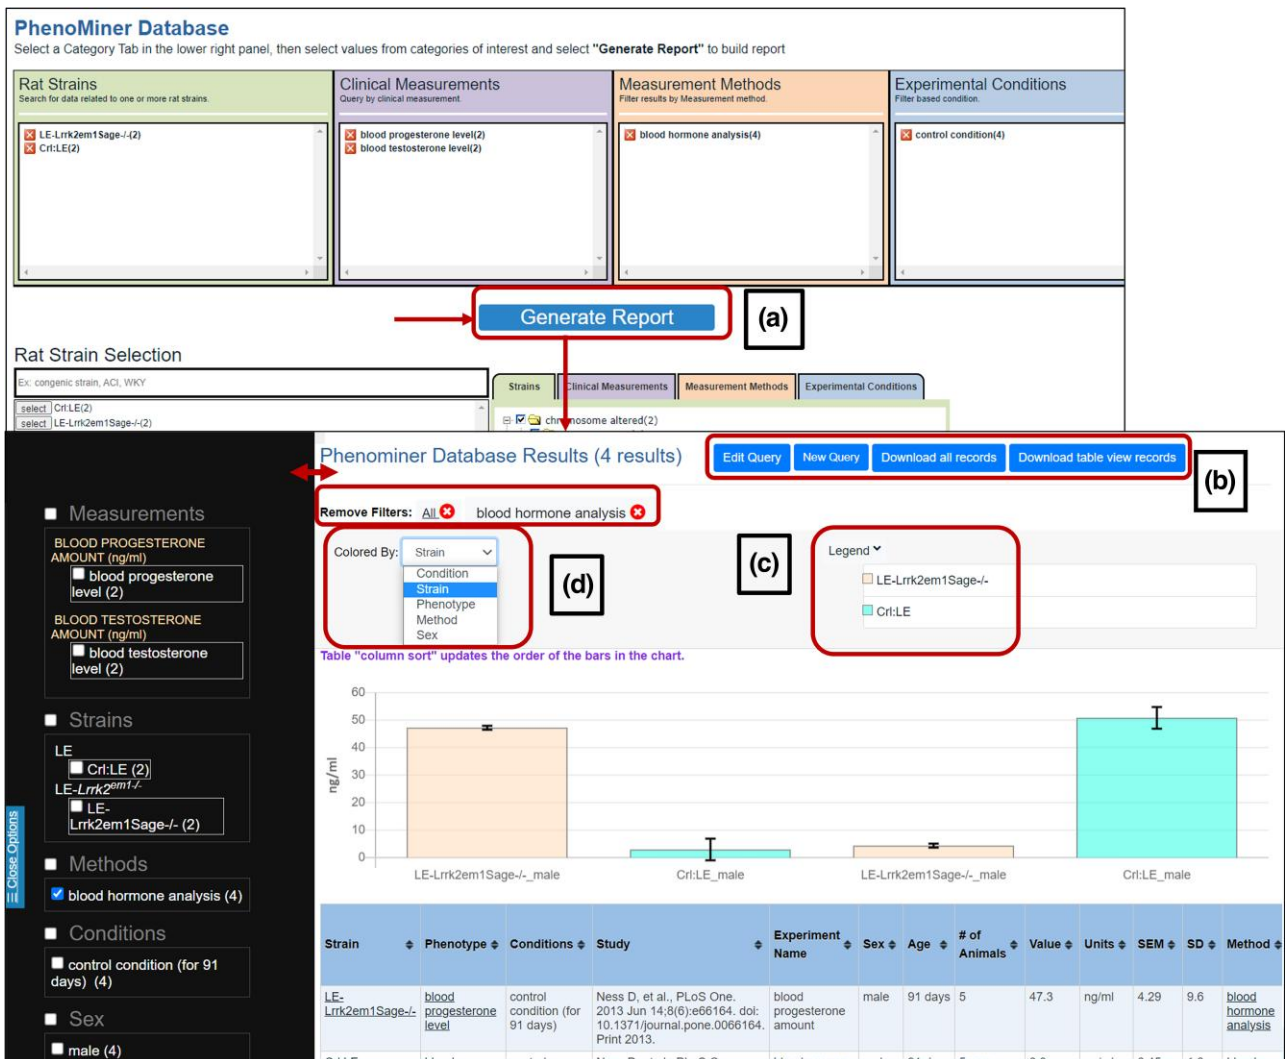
PhenoMiner Database
Select a Category Tab in the lower right panel, then select values from categories of interest and select "Generate Report" to build report

Rat Strains
Search for data related to one or more rat strains.
LE-Lrrk2em1Sage-/-(2)
Crl:LE(2)

Clinical Measurements
Query by clinical measurement.
blood progesterone level(2)
blood testosterone level(2)

Measurement Methods
Filter results by Measurement method.
blood hormone analysis(4)

Experimental Conditions
Filter based condition.
control condition(4)

Generate Report
(a)

Rat Strain Selection
Ex: congenic strain, ACI, WKY
select Crl:LE(2)
select LE-Lrrk2em1Sage-/-(2)

Strains | Clinical Measurements | Measurement Methods | Experimental Conditions
chromosome altered(2)

Phenominer Database Results (4 results)
Edit Query | New Query | Download all records | Download table view records
(b)

Remove Filters: All blood hormone analysis

Colored By: Strain
Condition
Strain
Phenotype
Method
Sex
(d)

(c)
Legend
LE-Lrrk2em1Sage-/-
Crl:LE

Table "column sort" updates the order of the bars in the chart.

60
50
40
30
20
10
0
ng/ml
LE-Lrrk2em1Sage-/-_male
Crl:LE_male
LE-Lrrk2em1Sage-/-_male
Crl:LE_male

| Strain | Phenotype | Conditions | Study | Experiment Name | Sex | Age | # of Animals | Value | Units | SEM | SD | Method |
|---|---|---|---|---|---|---|---|---|---|---|---|---|
| LE-Lrrk2em1Sage-/- | blood progesterone level | control condition (for 91 days) | Ness D, et al., PLoS One. 2013 Jun 14;8(6):e66164. doi: 10.1371/journal.pone.0066164. Print 2013. | blood progesterone amount | male | 91 days | 5 | 47.3 | ng/ml | 4.29 | 9.6 | blood hormone analysis |

Close Options

Measurements
BLOOD PROGESTERONE AMOUNT (ng/ml)
blood progesterone level (2)
BLOOD TESTOSTERONE AMOUNT (ng/ml)
blood testosterone level (2)

Strains
LE
Crl:LE (2)
LE-Lrrk2$^{em1-/-}$
LE-Lrrk2em1Sage-/- (2)

Methods
blood hormone analysis (4)

Conditions
control condition (for 91 days) (4)

Sex
male (4)